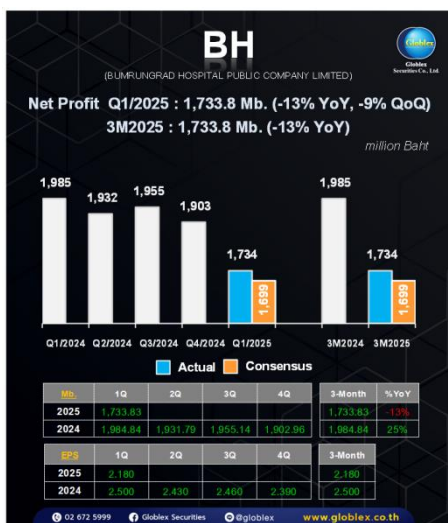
BH
(BUMRUNGRAD HOSPITAL PUBLIC COMPANY LIMITED)

Globlex
Globlex Securities Co., Ltd.

Net Profit Q1/2025 : 1,733.8 Mb. (-13% YoY, -9% QoQ)
3M2025 : 1,733.8 Mb. (-13% YoY)

million Baht

1,985
1,932
1,955
1,903
1,734
1,699
1,985
1,734
1,699

Q1/2024 Q2/2024 Q3/2024 Q4/2024 Q1/2025 3M2024 3M2025

Actual Consensus

| Mb. | 1Q | 2Q | 3Q | 4Q |
|---|---|---|---|---|
| 2025 | 1,733.83 | | | |
| 2024 | 1,984.84 | 1,931.79 | 1,955.14 | 1,902.96 |

| 3-Month | %YoY |
|---|---|
| 1,733.83 | -13% |
| 1,984.84 | 25% |

| EPS | 1Q | 2Q | 3Q | 4Q |
|---|---|---|---|---|
| 2025 | 2.180 | | | |
| 2024 | 2.500 | 2.430 | 2.460 | 2.390 |

| 3-Month |
|---|
| 2.180 |
| 2.500 |

02 672 5999 Globlex Securities @globlex www.globlex.co.th